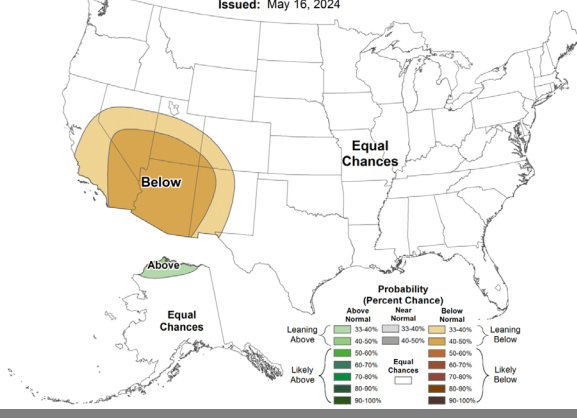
Issued: May 16, 2024

Equal Chances

Below

Above

Equal Chances

Probability (Percent Chance)

| | Above Normal | Near Normal | Below Normal | |
|---|---|---|---|---|
| Leaning Above | 33-40% | 33-40% | 33-40% | Leaning Below |
| | 40-50% | 40-50% | 40-50% | |
| Likely Above | 50-60% | Equal Chances | 50-60% | Likely Below |
| | 60-70% | | 60-70% | |
| | 70-80% | | 70-80% | |
| | 80-90% | | 80-90% | |
| | 90-100% | | 90-100% | |